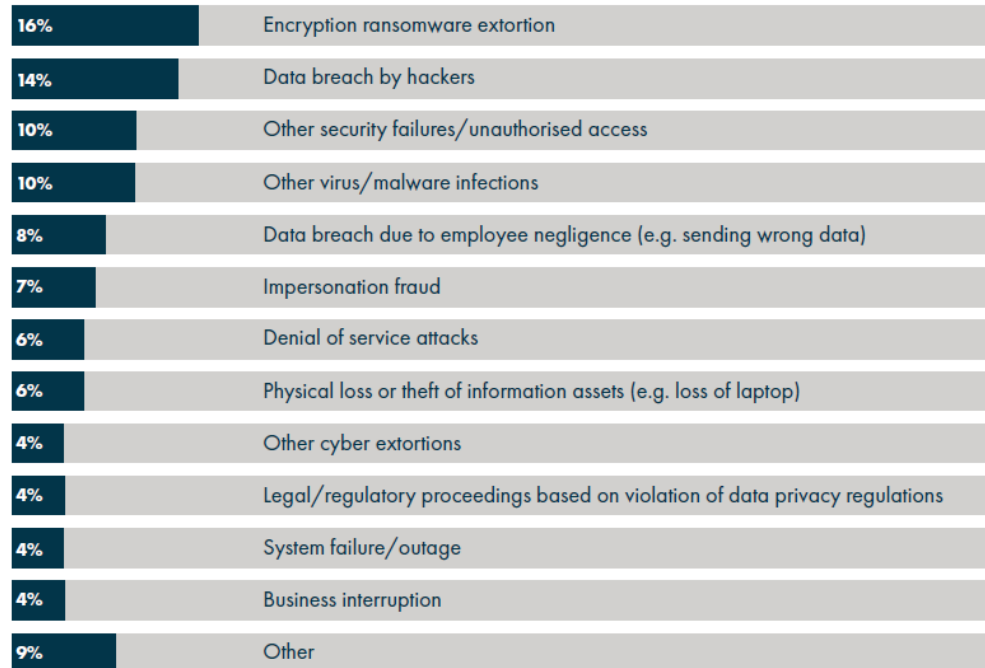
16% Encryption ransomware extortion
14% Data breach by hackers
10% Other security failures/unauthorised access
10% Other virus/malware infections
8% Data breach due to employee negligence (e.g. sending wrong data)
7% Impersonation fraud
6% Denial of service attacks
6% Physical loss or theft of information assets (e.g. loss of laptop)
4% Other cyber extortions
4% Legal/regulatory proceedings based on violation of data privacy regulations
4% System failure/outage
4% Business interruption
9% Other